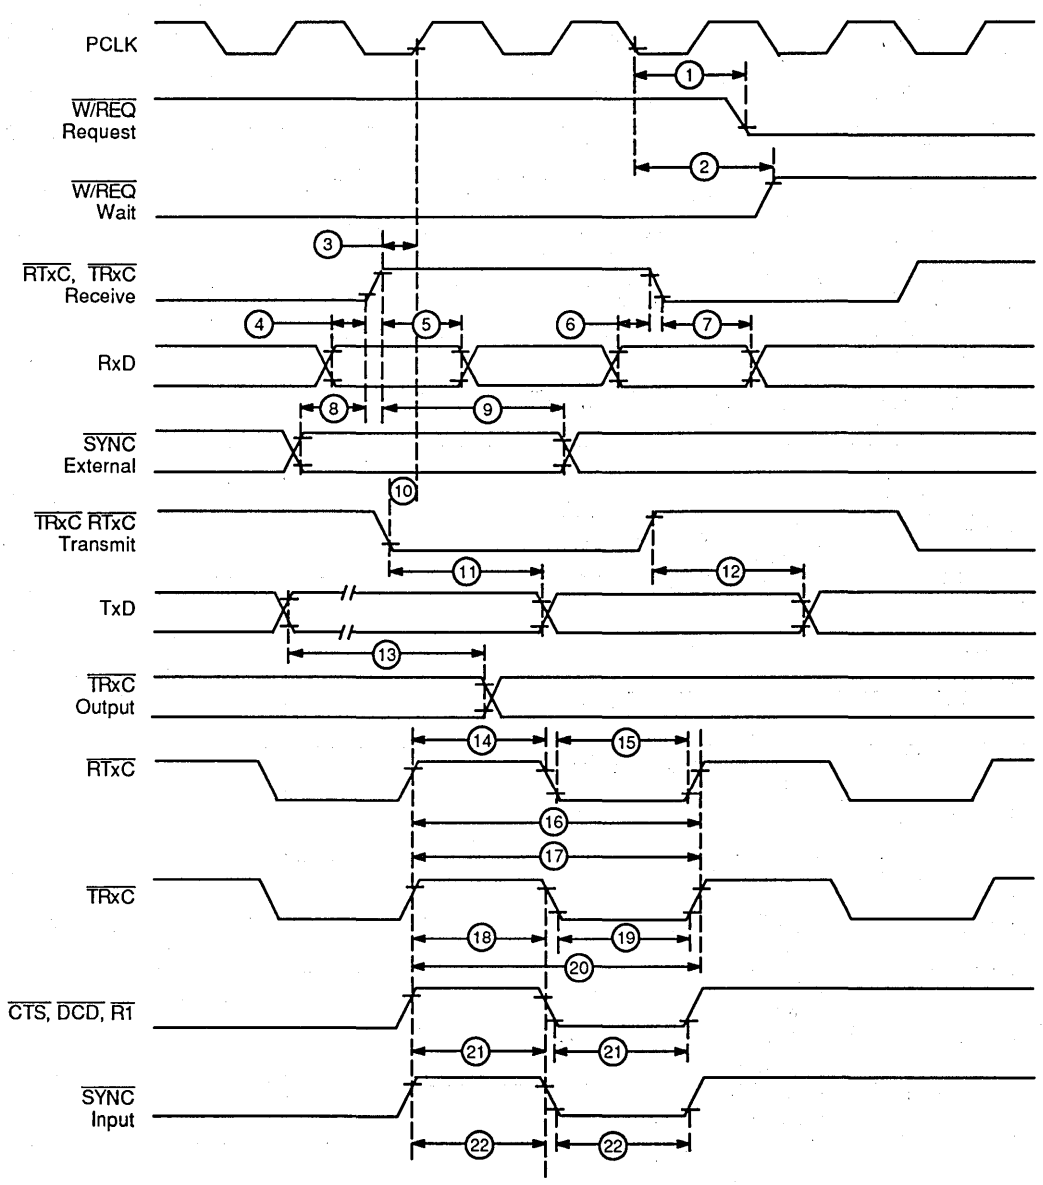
PCLK

$\overline{W/REQ}$
Request

$\overline{W/REQ}$
Wait

$\overline{RTxC}$, $\overline{TRxC}$
Receive

RxD

$\overline{SYNC}$
External

$\overline{TRxC}$ $\overline{RTxC}$
Transmit

TxD

$\overline{TRxC}$
Output

$\overline{RTxC}$

$\overline{TRxC}$

$\overline{CTS}$, $\overline{DCD}$, $\overline{R1}$

$\overline{SYNC}$
Input

1
2
3
4
5
6
7
8
9
10
11
12
13
14
15
16
17
18
19
20
21
21
22
22